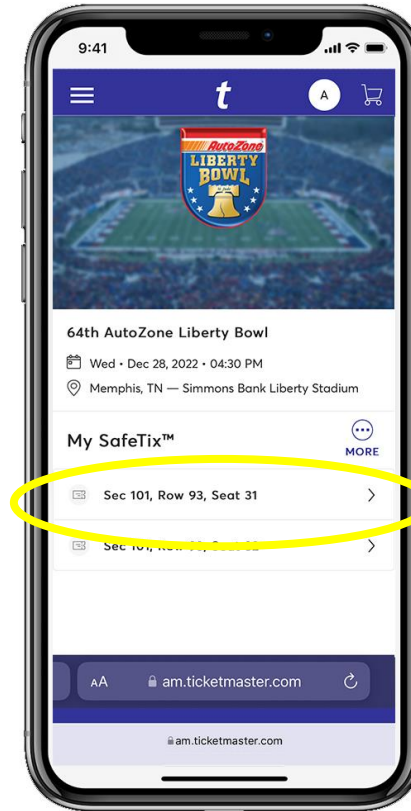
9:41

t

A

AutoZone
LIBERTY
BOWL

64th AutoZone Liberty Bowl

Wed • Dec 28, 2022 • 04:30 PM

Memphis, TN — Simmons Bank Liberty Stadium

My SafeTix™

MORE

Sec 101, Row 93, Seat 31

Sec 101, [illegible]

AA am.ticketmaster.com

am.ticketmaster.com